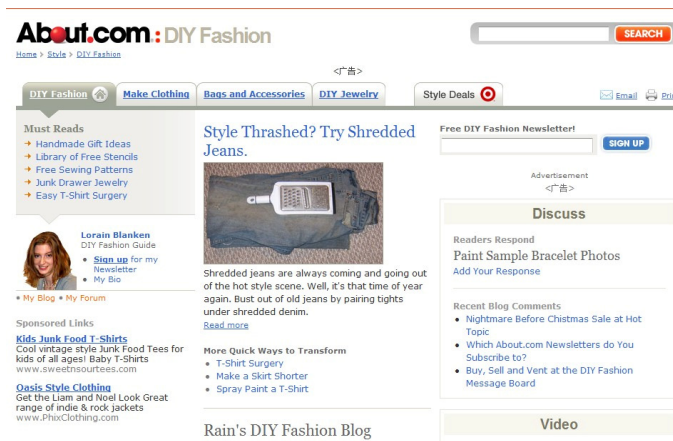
About.com: DIY Fashion

SEARCH

Home > Style > DIY Fashion

<广告>

DIY Fashion | Make Clothing | Bags and Accessories | DIY Jewelry | Style Deals

Email | Pri

Must Reads
→ Handmade Gift Ideas
→ Library of Free Stencils
→ Free Sewing Patterns
→ Junk Drawer Jewelry
→ Easy T-Shirt Surgery

Lorain Blanken
DIY Fashion Guide
• Sign up for my Newsletter
• My Bio

• My Blog • My Forum

Sponsored Links

Kids Junk Food T-Shirts
Cool vintage style Junk Food Tees for kids of all ages! Baby T-Shirts
www.sweetnsourtees.com

Oasis Style Clothing
Get the Liam and Noel Look Great range of indie & rock jackets
www.PhixClothing.com

Style Thrashed? Try Shredded Jeans.

Shredded jeans are always coming and going out of the hot style scene. Well, it's that time of year again. Bust out of old jeans by pairing tights under shredded denim.
Read more

More Quick Ways to Transform
• T-Shirt Surgery
• Make a Skirt Shorter
• Spray Paint a T-Shirt

Rain's DIY Fashion Blog

Free DIY Fashion Newsletter!
SIGN UP

Advertisement
<广告>

Discuss

Readers Respond
Paint Sample Bracelet Photos
Add Your Response

Recent Blog Comments
• Nightmare Before Chistmas Sale at Hot Topic
• Which About.com Newsletters do You Subscribe to?
• Buy, Sell and Vent at the DIY Fashion Message Board

Video